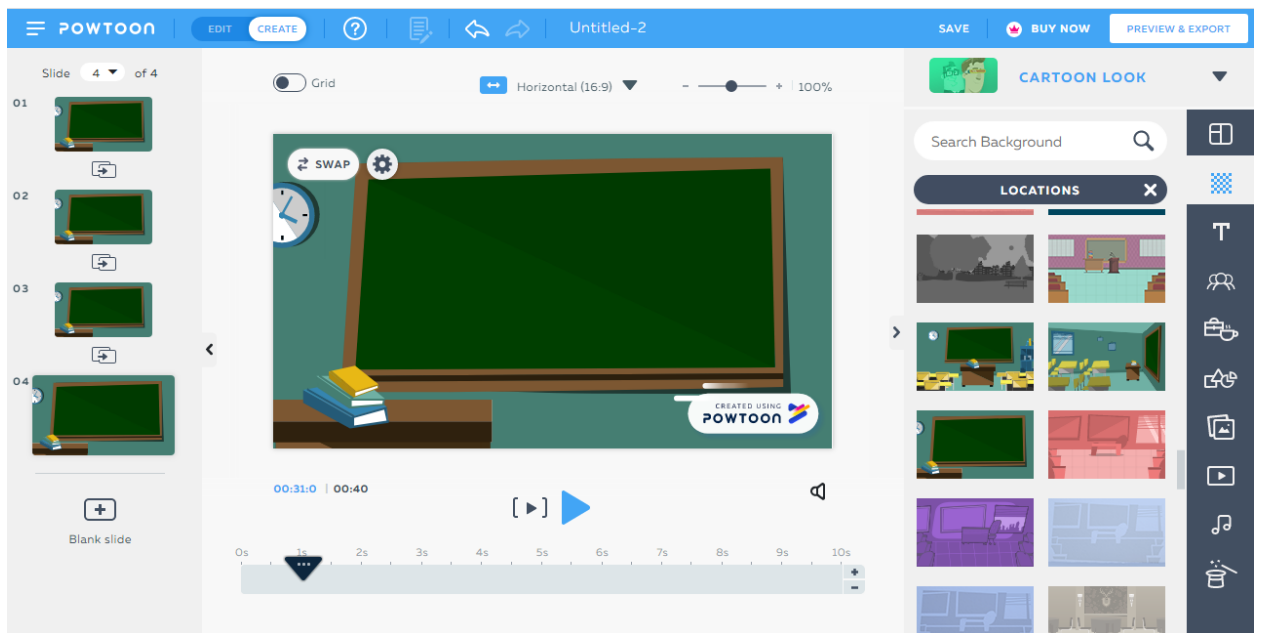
POWTOON EDIT CREATE Untitled-2 SAVE BUY NOW PREVIEW & EXPORT

Slide 4 of 4

01

02

03

04

Blank slide

Grid

Horizontal (16:9)

- + 100%

SWAP

CREATED USING POWTOON

00:31:0 | 00:40

0s 1s 2s 3s 4s 5s 6s 7s 8s 9s 10s

CARTOON LOOK

Search Background

LOCATIONS